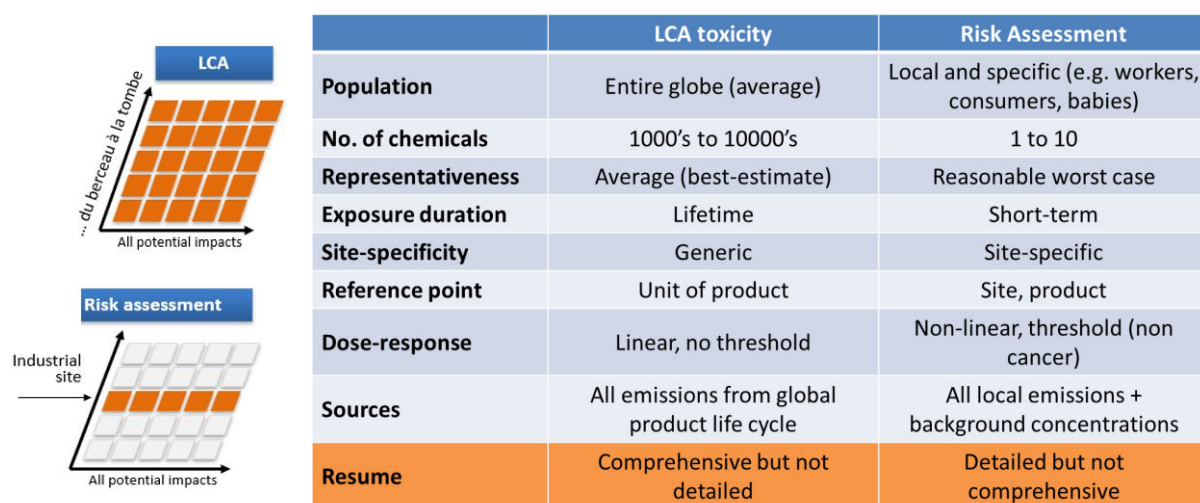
LCA

... du berceau à la tombe

All potential impacts

Risk assessment

Industrial site

All potential impacts

| | LCA toxicity | Risk Assessment |
|---|---|---|
| Population | Entire globe (average) | Local and specific (e.g. workers, consumers, babies) |
| No. of chemicals | 1000's to 10000's | 1 to 10 |
| Representativeness | Average (best-estimate) | Reasonable worst case |
| Exposure duration | Lifetime | Short-term |
| Site-specificity | Generic | Site-specific |
| Reference point | Unit of product | Site, product |
| Dose-response | Linear, no threshold | Non-linear, threshold (non cancer) |
| Sources | All emissions from global product life cycle | All local emissions + background concentrations |
| Resume | Comprehensive but not detailed | Detailed but not comprehensive |